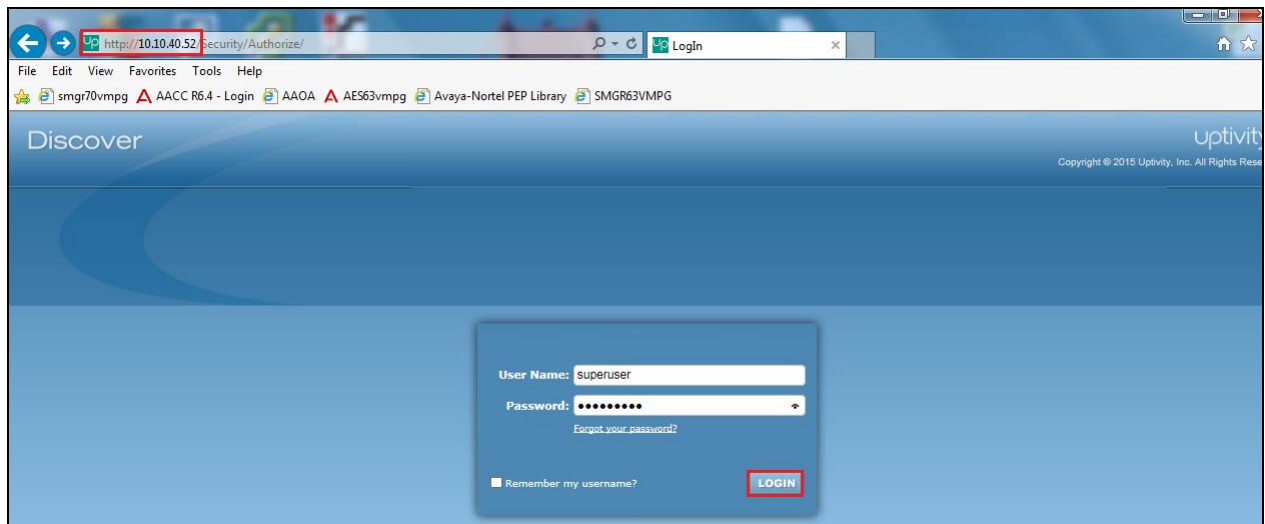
http://10.10.40.52/Security/Authorize/

LogIn

File Edit View Favorites Tools Help

smgr70vmpg AACC R6.4 - Login AAOA AES63vmpg Avaya-Nortel PEP Library SMGR63VMPG

Discover

uptivit

Copyright © 2015 Uptivity, Inc. All Rights Rese

User Name: superuser

Password: •••••••••

Forgot your password?

Remember my username?

LOGIN